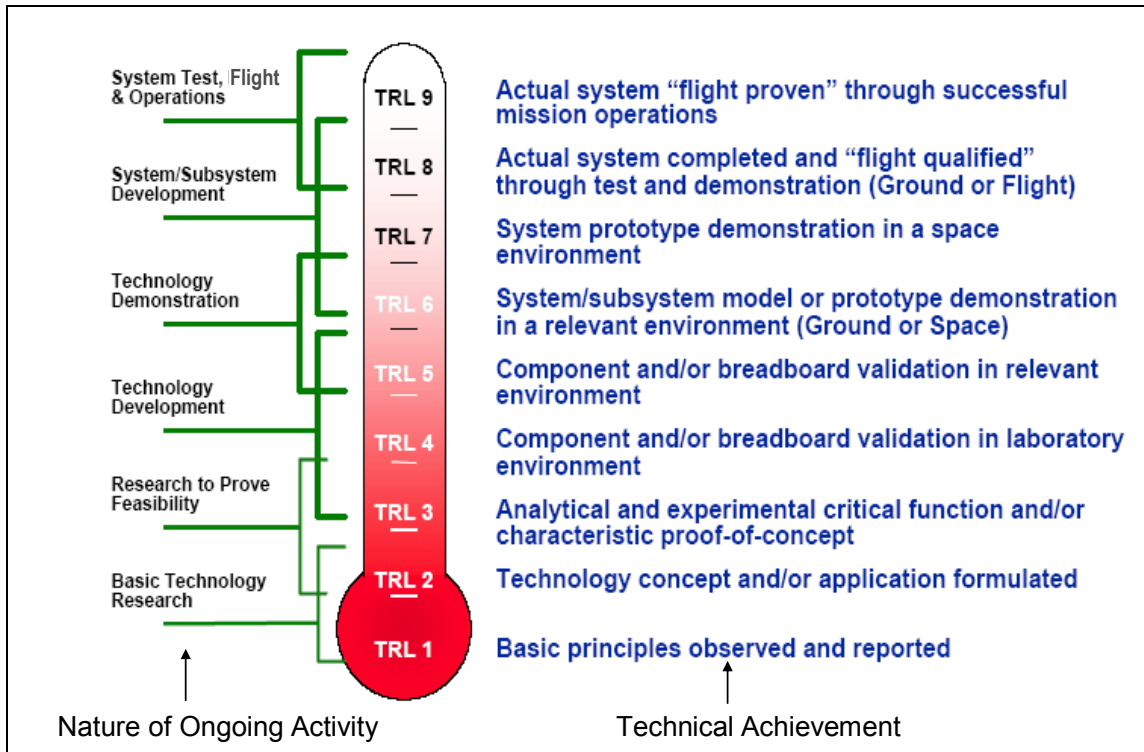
System Test, Flight & Operations

System/Subsystem Development

Technology Demonstration

Technology Development

Research to Prove Feasibility

Basic Technology Research

TRL 9

TRL 8

TRL 7

TRL 6

TRL 5

TRL 4

TRL 3

TRL 2

TRL 1

Actual system "flight proven" through successful mission operations

Actual system completed and "flight qualified" through test and demonstration (Ground or Flight)

System prototype demonstration in a space environment

System/subsystem model or prototype demonstration in a relevant environment (Ground or Space)

Component and/or breadboard validation in relevant environment

Component and/or breadboard validation in laboratory environment

Analytical and experimental critical function and/or characteristic proof-of-concept

Technology concept and/or application formulated

Basic principles observed and reported

Nature of Ongoing Activity

Technical Achievement